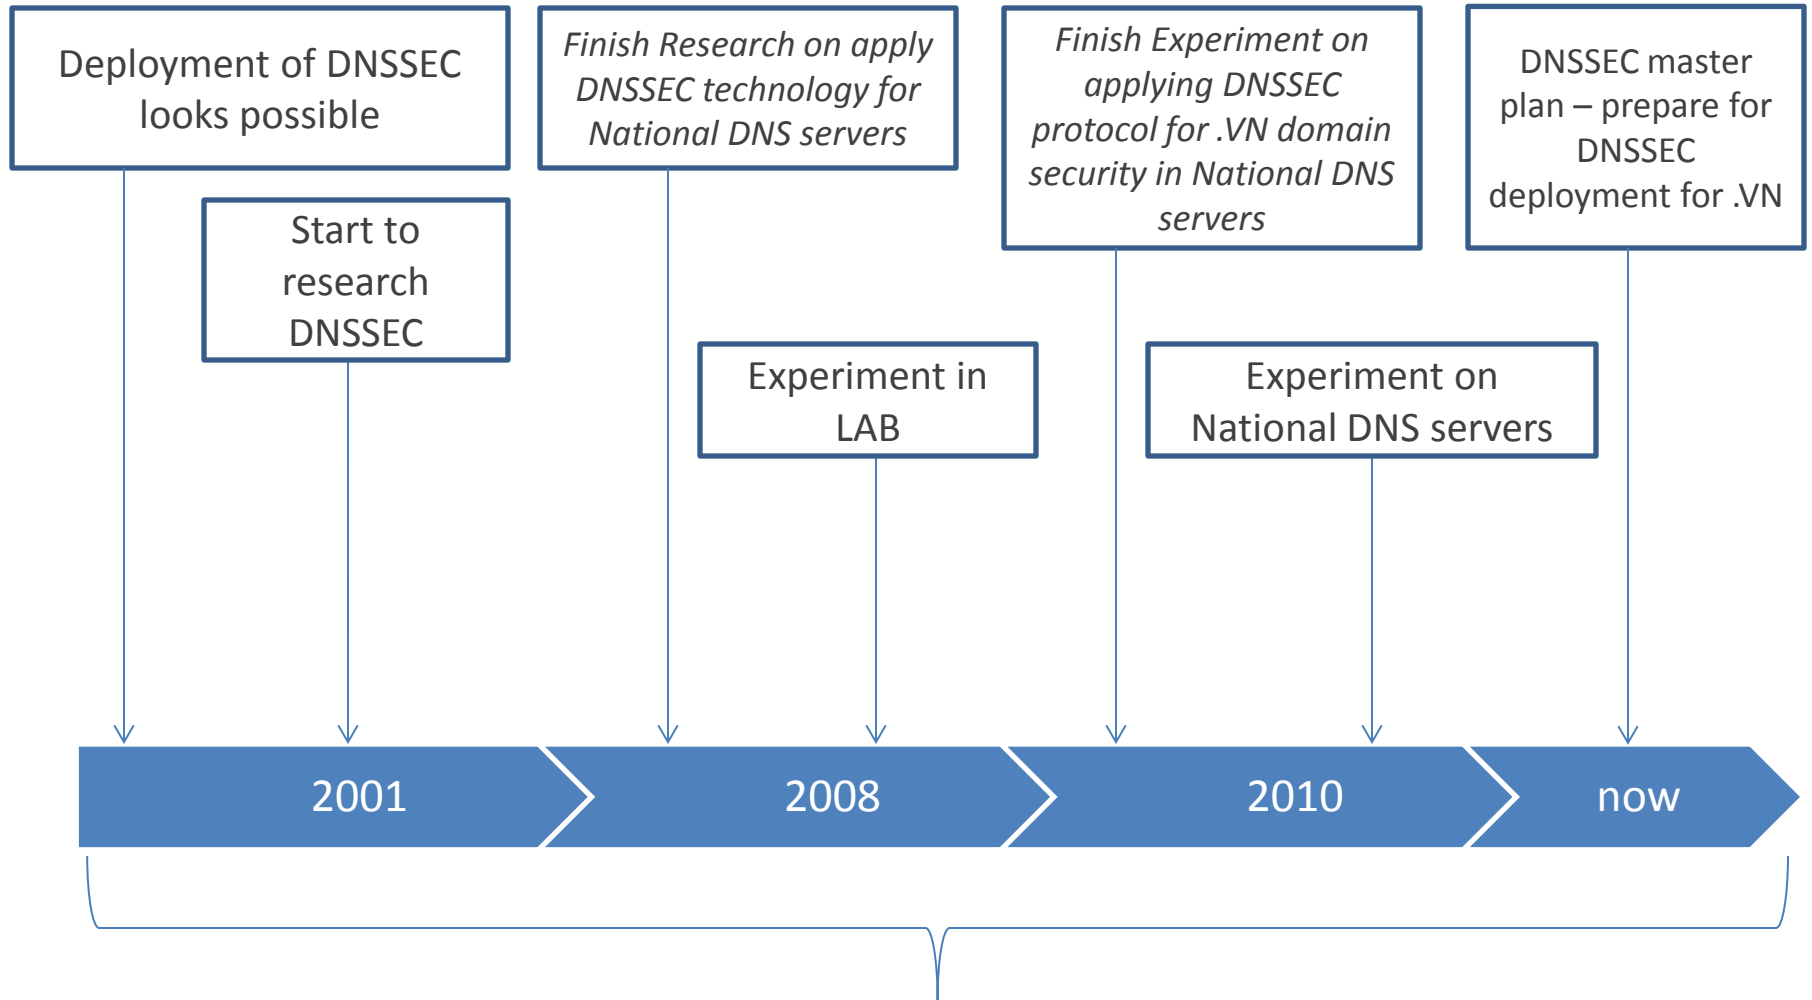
Deployment of DNSSEC looks possible

Start to research DNSSEC

Finish Research on apply DNSSEC technology for National DNS servers

Experiment in LAB

Finish Experiment on applying DNSSEC protocol for .VN domain security in National DNS servers

Experiment on National DNS servers

DNSSEC master plan – prepare for DNSSEC deployment for .VN

2001

2008

2010

now